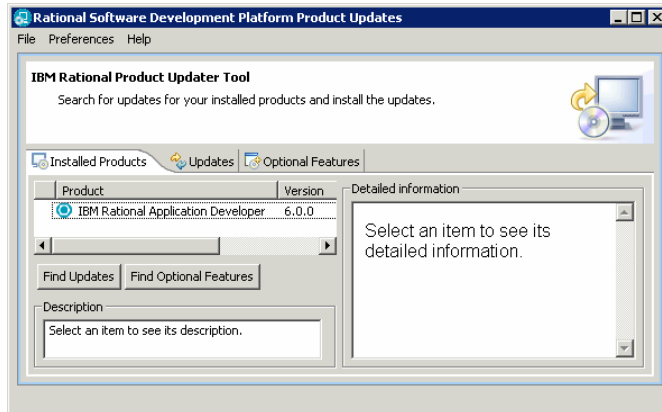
Rational Software Development Platform Product Updates

File Preferences Help

IBM Rational Product Updater Tool

Search for updates for your installed products and install the updates.

Installed Products | Updates | Optional Features

| Product | Version |
|---|---|
| IBM Rational Application Developer | 6.0.0 |

Find Updates | Find Optional Features

Description

Select an item to see its description.

Detailed information

Select an item to see its detailed information.